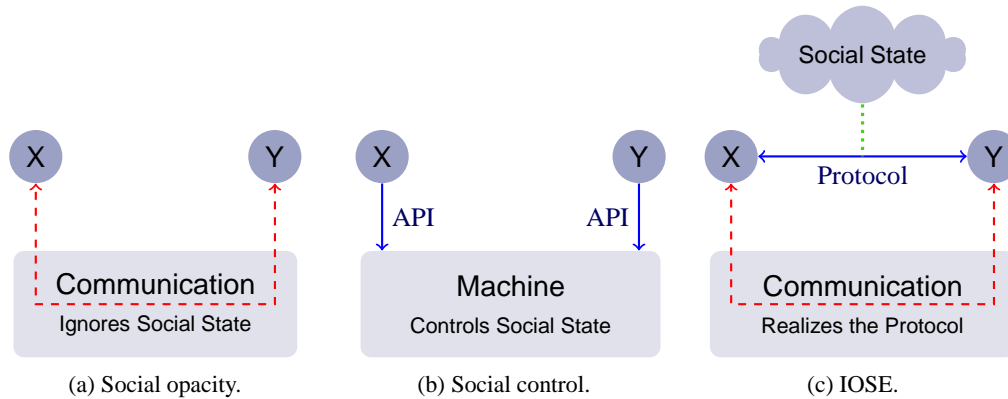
X

Y

Communication

Ignores Social State

(a) Social opacity.

X

Y

API

API

Machine

Controls Social State

(b) Social control.

Social State

X

Y

Protocol

Communication

Realizes the Protocol

(c) IOSE.